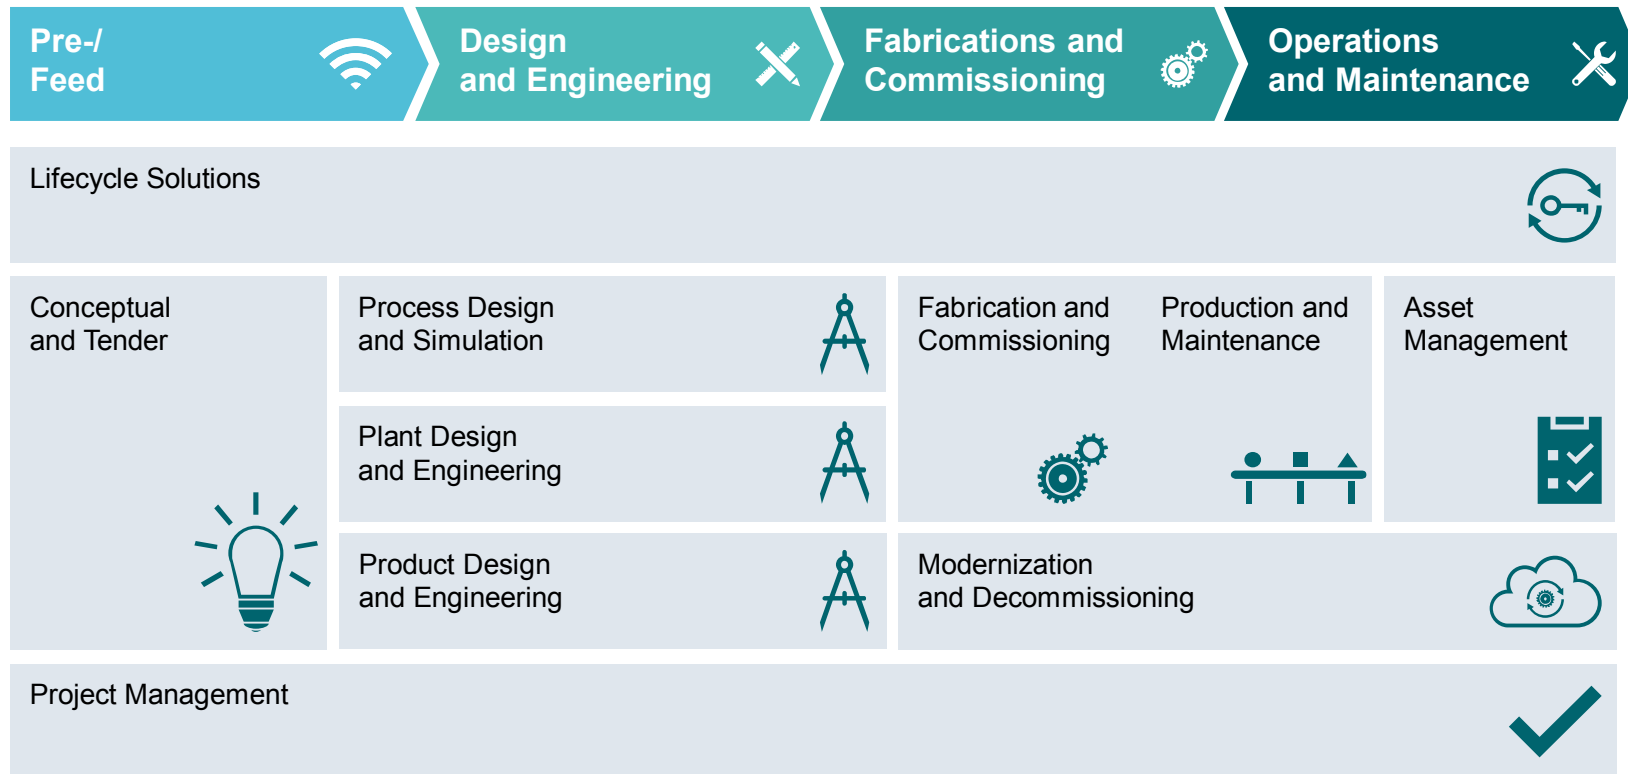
Pre-/ Feed

Design and Engineering

Fabrications and Commissioning

Operations and Maintenance

Lifecycle Solutions

Conceptual and Tender

Process Design and Simulation

Plant Design and Engineering

Product Design and Engineering

Fabrication and Commissioning

Production and Maintenance

Asset Management

Modernization and Decommissioning

Project Management